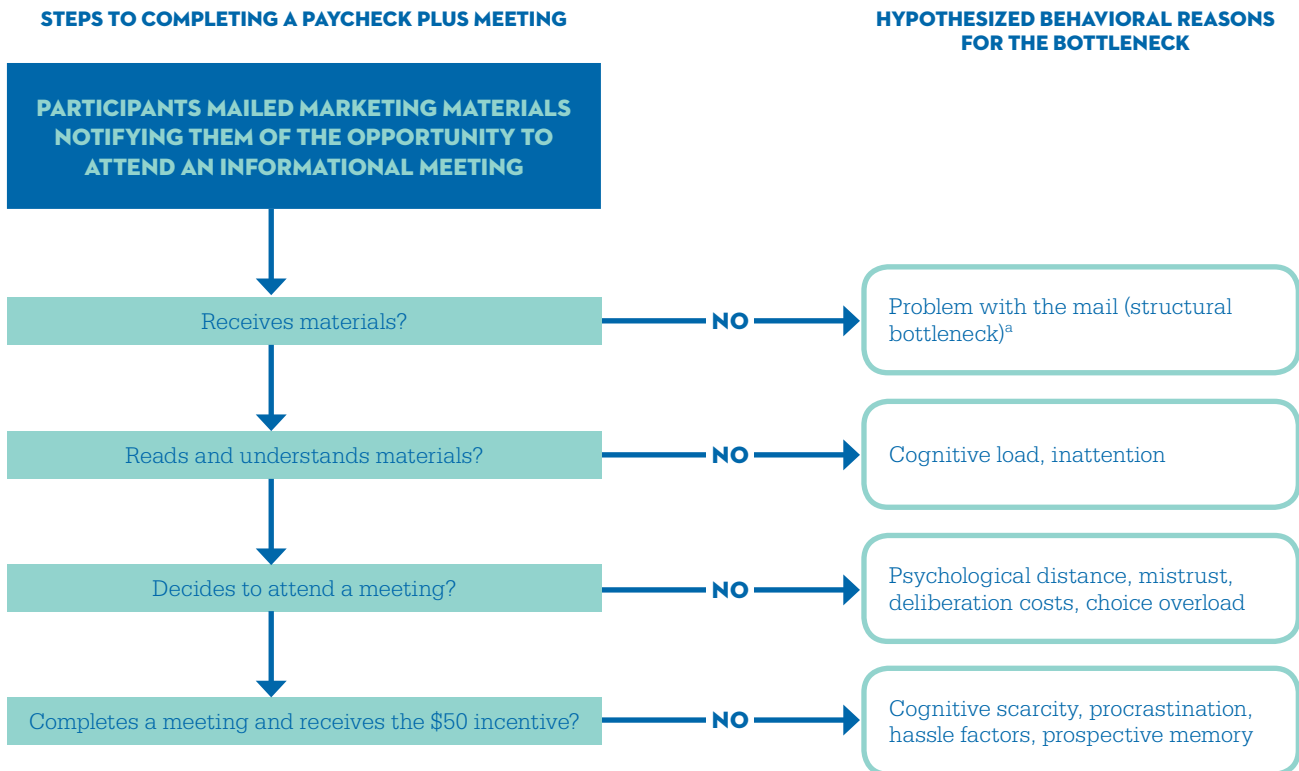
STEPS TO COMPLETING A PAYCHECK PLUS MEETING

HYPOTHESIZED BEHAVIORAL REASONS FOR THE BOTTLENECK

PARTICIPANTS MAILED MARKETING MATERIALS NOTIFYING THEM OF THE OPPORTUNITY TO ATTEND AN INFORMATIONAL MEETING

Receives materials?

NO

Problem with the mail (structural bottleneck)$^{a}$

Reads and understands materials?

NO

Cognitive load, inattention

Decides to attend a meeting?

NO

Psychological distance, mistrust, deliberation costs, choice overload

Completes a meeting and receives the $50 incentive?

NO

Cognitive scarcity, procrastination, hassle factors, prospective memory